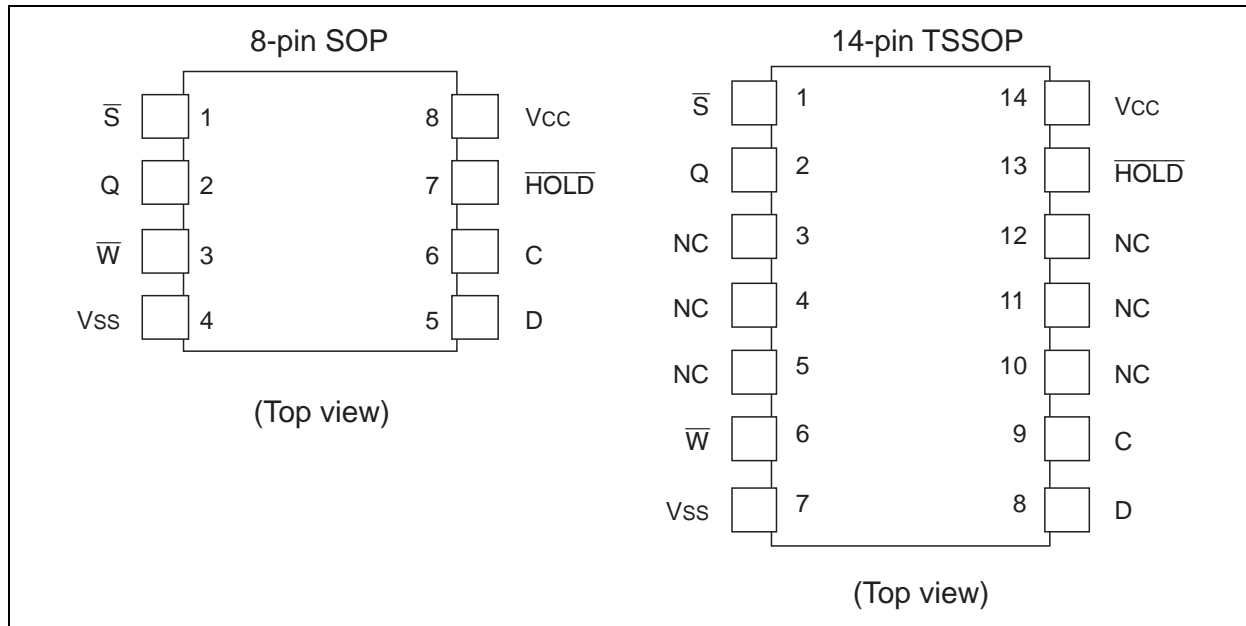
8-pin SOP

$\overline{S}$ 1
Q 2
$\overline{W}$ 3
Vss 4

8 Vcc
7 $\overline{HOLD}$
6 C
5 D

(Top view)

14-pin TSSOP

$\overline{S}$ 1
Q 2
NC 3
NC 4
NC 5
$\overline{W}$ 6
Vss 7

14 Vcc
13 $\overline{HOLD}$
12 NC
11 NC
10 NC
9 C
8 D

(Top view)